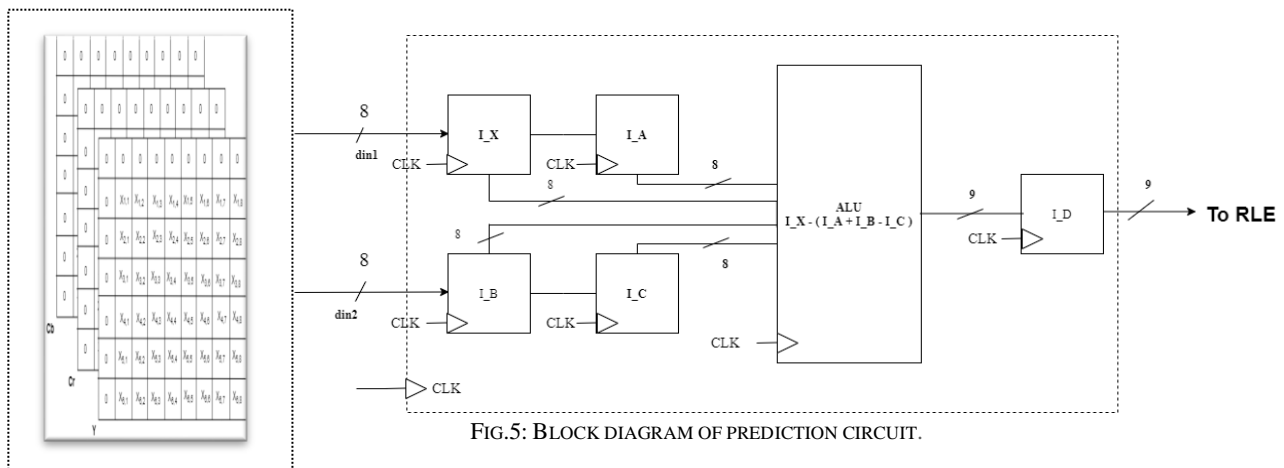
| 0 | 0 | 0 | 0 | 0 | 0 | 0 | 0 | 0 |
|---|---|---|---|---|---|---|---|---|
| 0 | $X_{1,1}$ | $X_{1,2}$ | $X_{1,3}$ | $X_{1,4}$ | $X_{1,5}$ | $X_{1,6}$ | $X_{1,7}$ | $X_{1,8}$ |
| 0 | $X_{2,1}$ | $X_{2,2}$ | $X_{2,3}$ | $X_{2,4}$ | $X_{2,5}$ | $X_{2,6}$ | $X_{2,7}$ | $X_{2,8}$ |
| 0 | $X_{3,1}$ | $X_{3,2}$ | $X_{3,3}$ | $X_{3,4}$ | $X_{3,5}$ | $X_{3,6}$ | $X_{3,7}$ | $X_{3,8}$ |
| 0 | $X_{4,1}$ | $X_{4,2}$ | $X_{4,3}$ | $X_{4,4}$ | $X_{4,5}$ | $X_{4,6}$ | $X_{4,7}$ | $X_{4,8}$ |
| 0 | $X_{5,1}$ | $X_{5,2}$ | $X_{5,3}$ | $X_{5,4}$ | $X_{5,5}$ | $X_{5,6}$ | $X_{5,7}$ | $X_{5,8}$ |
| 0 | $X_{6,1}$ | $X_{6,2}$ | $X_{6,3}$ | $X_{6,4}$ | $X_{6,5}$ | $X_{6,6}$ | $X_{6,7}$ | $X_{6,8}$ |

Cb
Cr
Y

8
din1
I_X
CLK
I_A
CLK
8
8
ALU
I_X - ( I_A + I_B - I_C )
9
I_D
CLK
9
To RLE
8
8
din2
I_B
CLK
I_C
CLK
8
CLK
CLK

FIG.5: BLOCK DIAGRAM OF PREDICTION CIRCUIT.